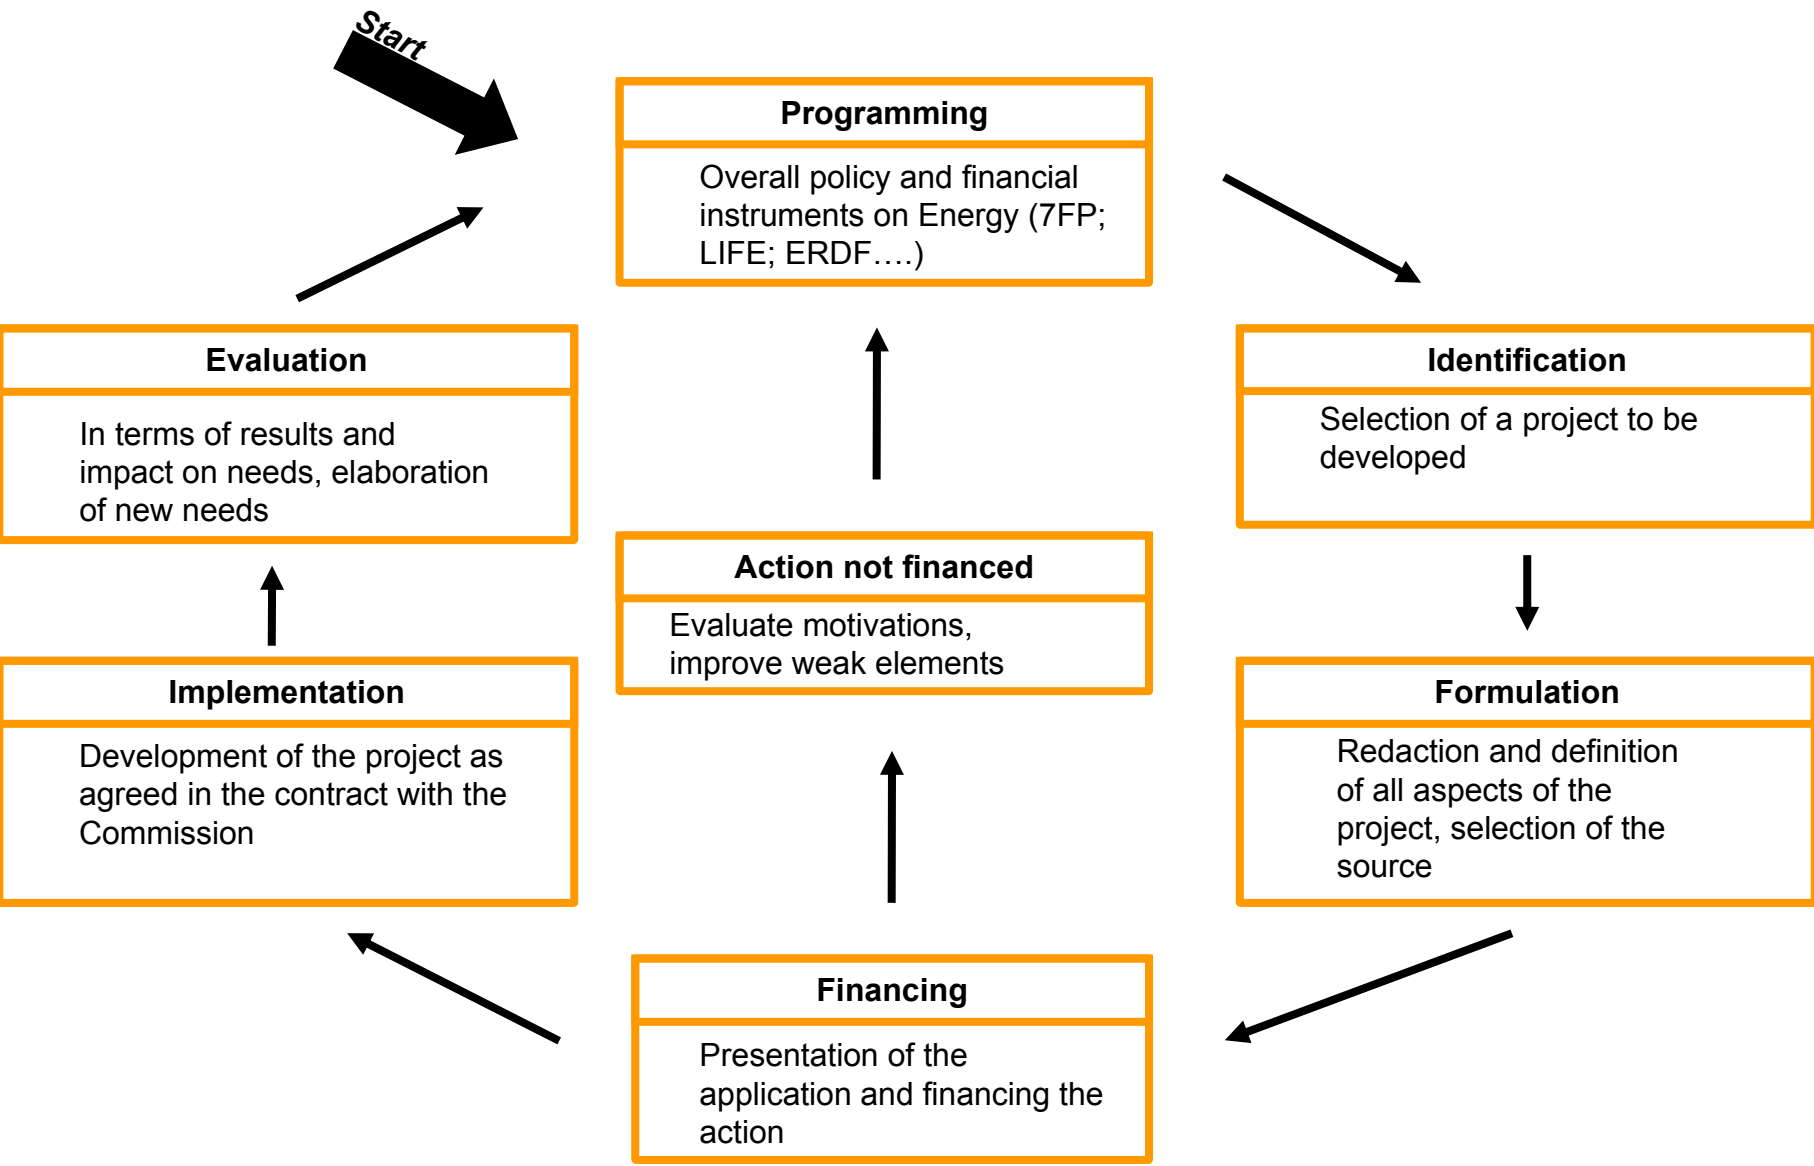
Start

Programming

Overall policy and financial instruments on Energy (7FP; LIFE; ERDF….)

Evaluation

In terms of results and impact on needs, elaboration of new needs

Identification

Selection of a project to be developed

Action not financed

Evaluate motivations, improve weak elements

Implementation

Development of the project as agreed in the contract with the Commission

Formulation

Redaction and definition of all aspects of the project, selection of the source

Financing

Presentation of the application and financing the action